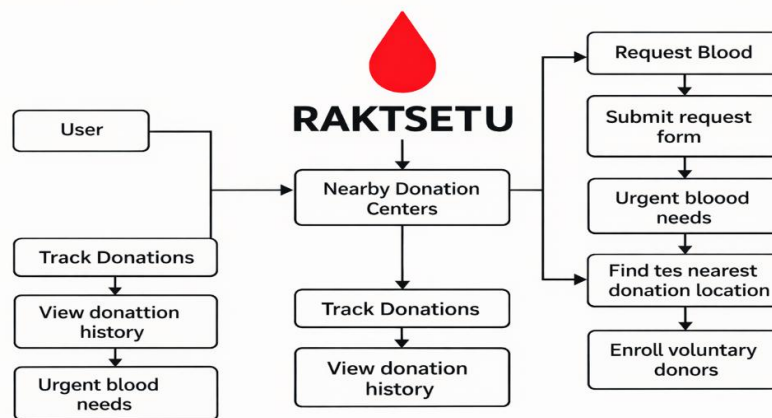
RAKTSETU

User

Track Donations

View donattion history

Urgent blood needs

Nearby Donation Centers

Track Donations

View donation history

Request Blood

Submit request form

Urgent bloood needs

Find tes nearest donation location

Enroll voluntary donors